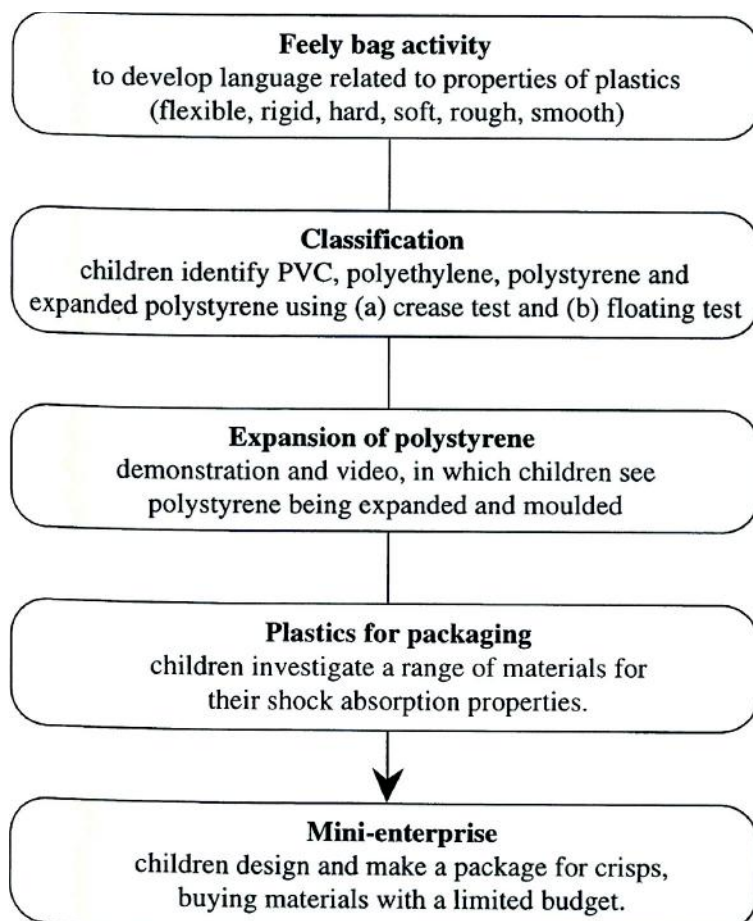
Feely bag activity
to develop language related to properties of plastics (flexible, rigid, hard, soft, rough, smooth)

Classification
children identify PVC, polyethylene, polystyrene and expanded polystyrene using (a) crease test and (b) floating test

Expansion of polystyrene
demonstration and video, in which children see polystyrene being expanded and moulded

Plastics for packaging
children investigate a range of materials for their shock absorption properties.

Mini-enterprise
children design and make a package for crisps, buying materials with a limited budget.